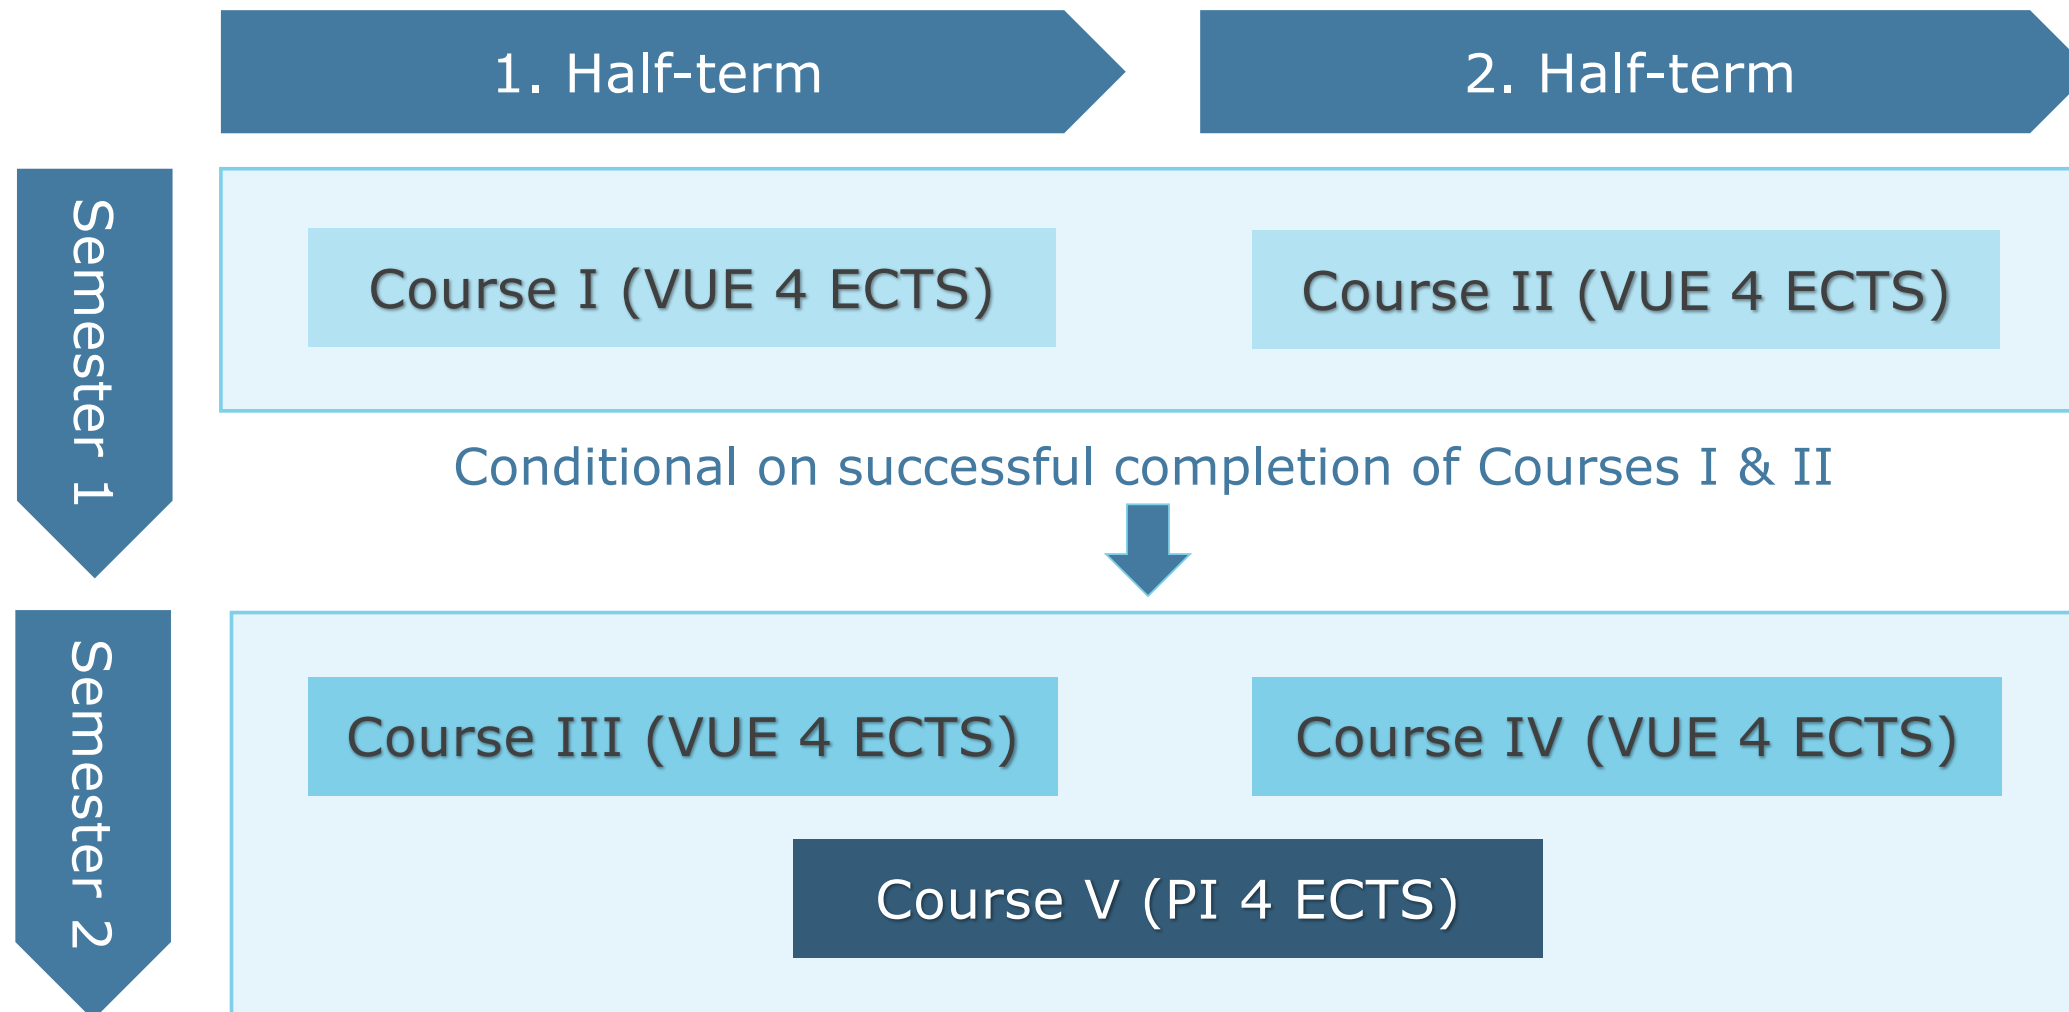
1. Half-term

2. Half-term

Semester 1

Course I (VUE 4 ECTS)

Course II (VUE 4 ECTS)

Conditional on successful completion of Courses I & II

Semester 2

Course III (VUE 4 ECTS)

Course IV (VUE 4 ECTS)

Course V (PI 4 ECTS)